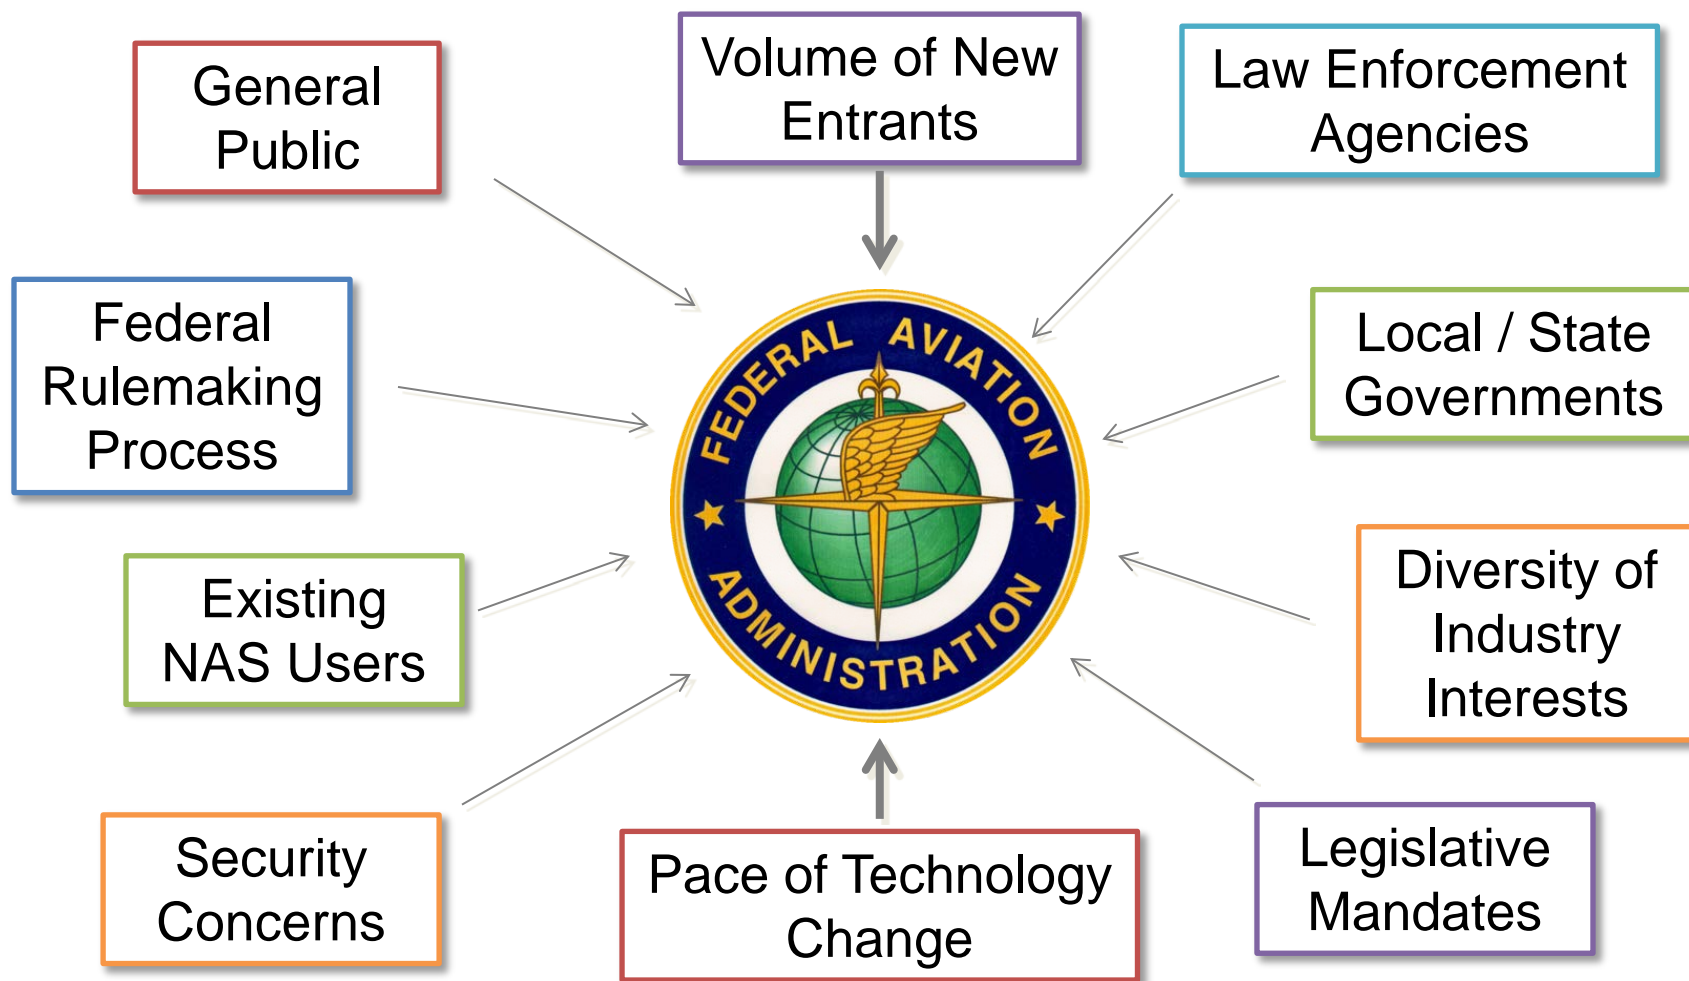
General Public

Volume of New Entrants

Law Enforcement Agencies

Federal Rulemaking Process

FEDERAL AVIATION ADMINISTRATION

Local / State Governments

Existing NAS Users

Diversity of Industry Interests

Security Concerns

Pace of Technology Change

Legislative Mandates